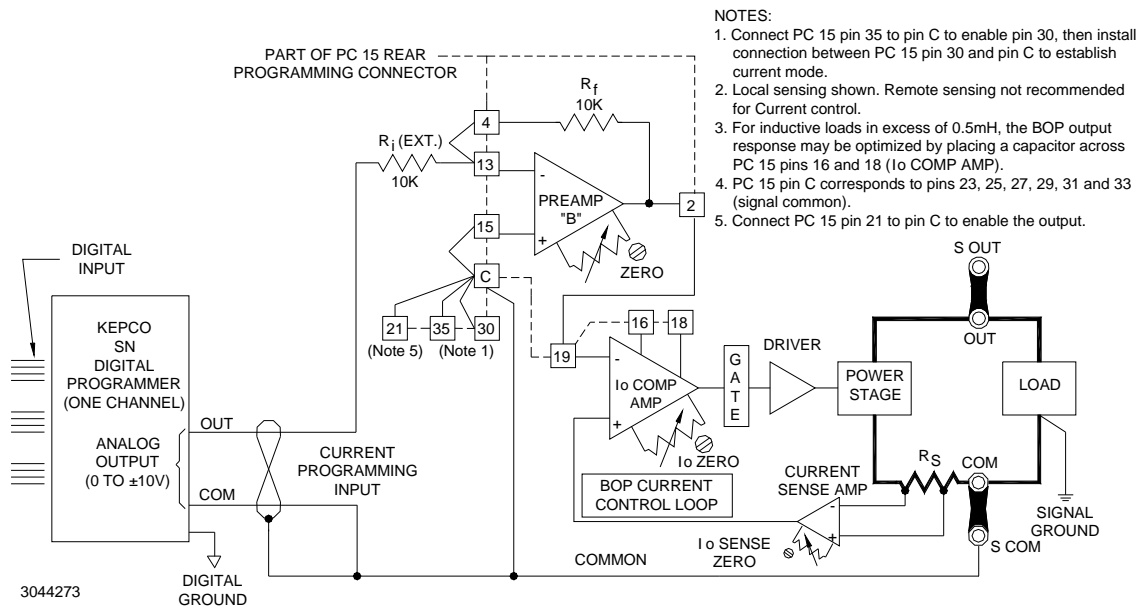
NOTES:
1. Connect PC 15 pin 35 to pin C to enable pin 30, then install connection between PC 15 pin 30 and pin C to establish current mode.
2. Local sensing shown. Remote sensing not recommended for Current control.
3. For inductive loads in excess of 0.5mH, the BOP output response may be optimized by placing a capacitor across PC 15 pins 16 and 18 (Io COMP AMP).
4. PC 15 pin C corresponds to pins 23, 25, 27, 29, 31 and 33 (signal common).
5. Connect PC 15 pin 21 to pin C to enable the output.

PART OF PC 15 REAR PROGRAMMING CONNECTOR

$R_f$
10K

$R_i$ (EXT.)
10K

4
13
15
2
C

-
+
PREAMP "B"
ZERO

21
35
30
(Note 5)
(Note 1)

16
18
19

-
+
Io COMP AMP
Io ZERO

G A T E
DRIVER
POWER STAGE
LOAD

S OUT
OUT
COM
S COM
$R_S$

BOP CURRENT CONTROL LOOP

CURRENT SENSE AMP
-
+
Io SENSE ZERO

SIGNAL GROUND

DIGITAL INPUT

KEPCO SN DIGITAL PROGRAMMER (ONE CHANNEL)

ANALOG OUTPUT (0 TO ±10V)

OUT
COM

CURRENT PROGRAMMING INPUT

COMMON

DIGITAL GROUND

3044273